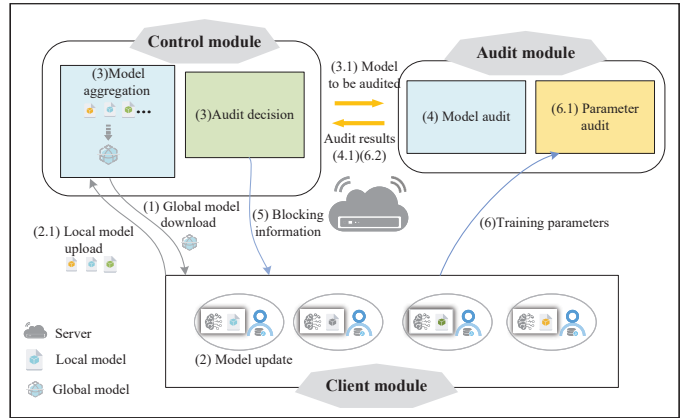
Control module

(3)Model aggregation

...

(3)Audit decision

(3.1) Model to be audited

Audit results (4.1)(6.2)

Audit module

(4) Model audit

(6.1) Parameter audit

(2.1) Local model upload

(1) Global model download

(5) Blocking information

(6)Training parameters

Server

Local model

Global model

(2) Model update

Client module